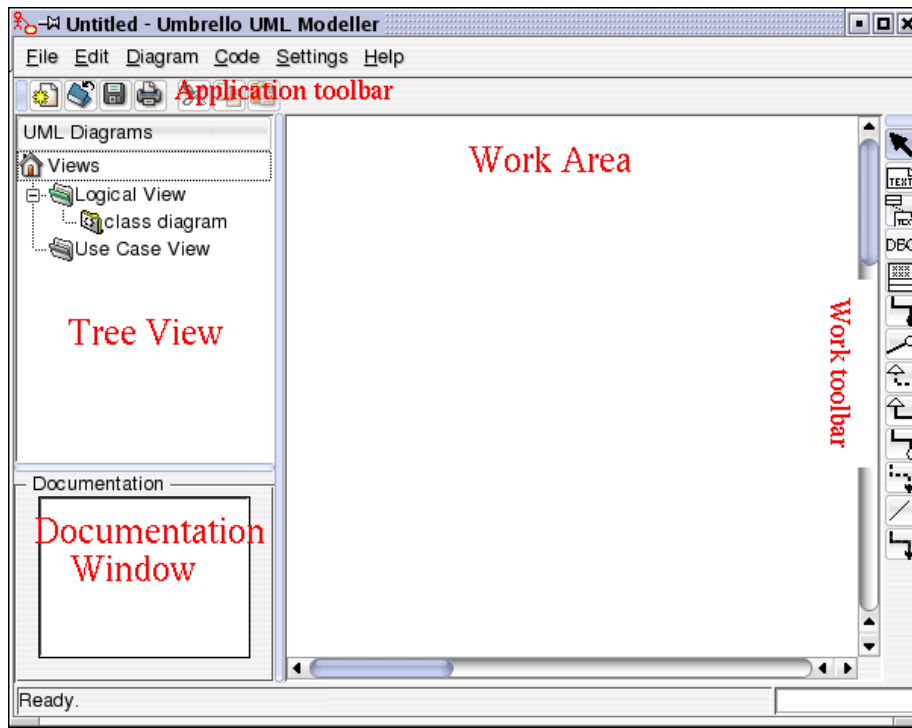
Untitled - Umbrello UML Modeller

File Edit Diagram Code Settings Help

Application toolbar

UML Diagrams

Views

Logical View

class diagram

Use Case View

Work Area

Tree View

Work toolbar

TEXT

DBC

Documentation

Documentation Window

Ready.